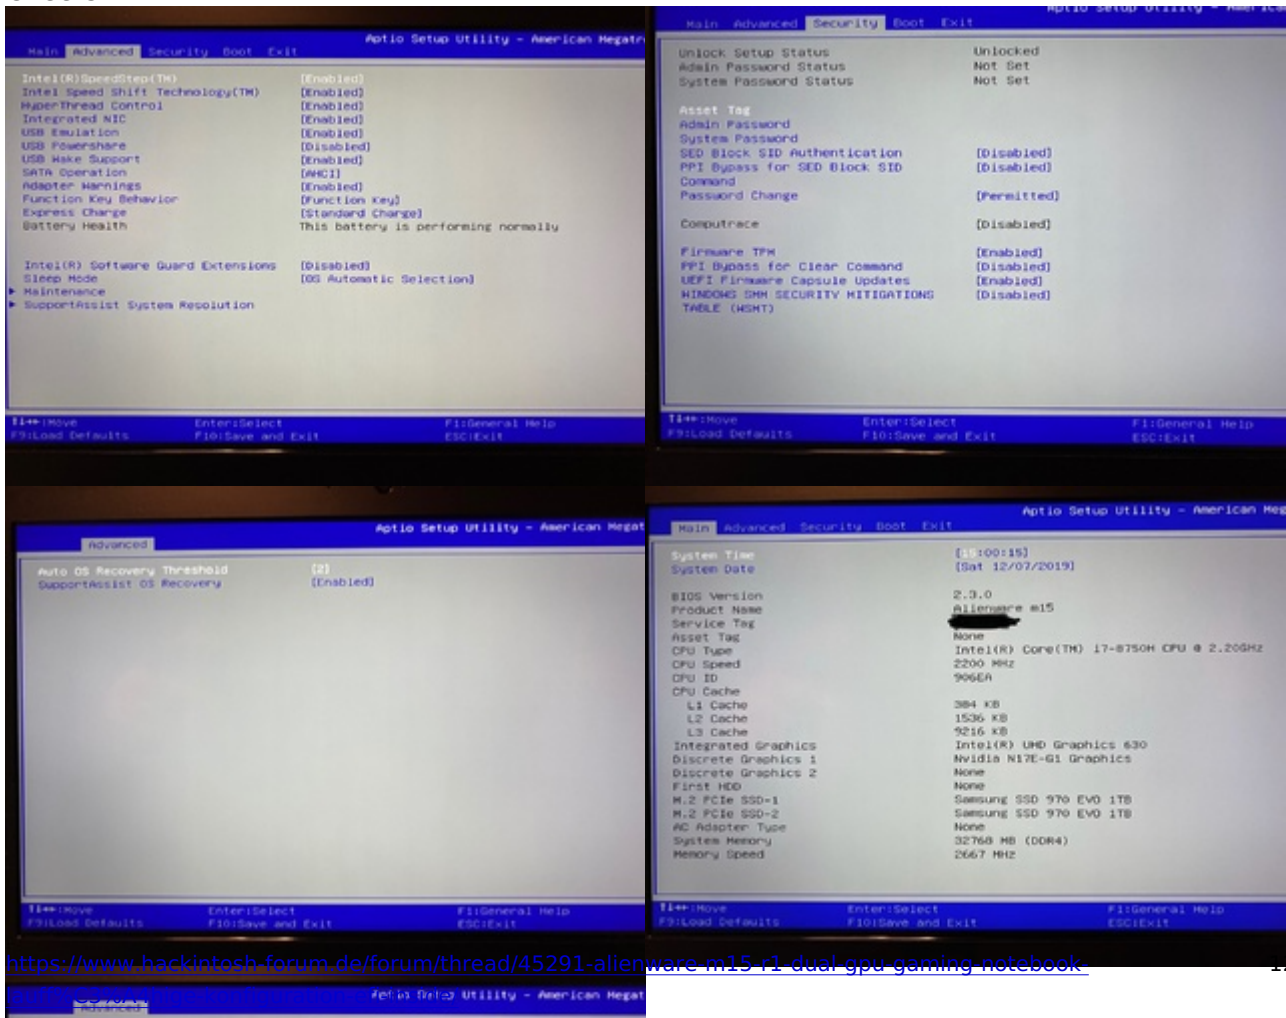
Aptio Setup Utility – American Megatr

Main Advanced Security Boot Exit

| | |
|---|---|
| Intel(R)SpeedStep(TM) | [Enabled] |
| Intel Speed Shift Technology(TM) | [Enabled] |
| HyperThread Control | [Enabled] |
| Integrated NIC | [Enabled] |
| USB Emulation | [Enabled] |
| USB Powershare | [Disabled] |
| USB Wake Support | [Enabled] |
| SATA Operation | [AHCI] |
| Adapter Warnings | [Enabled] |
| Function Key Behavior | [Function Key] |
| Express Charge | [Standard Charge] |
| Battery Health | This battery is performing normally |
| Intel(R) Software Guard Extensions | [Disabled] |
| Sleep Mode | [OS Automatic Selection] |

▶ Maintenance
▶ SupportAssist System Resolution

↑↓←→:Move Enter:Select F1:General Help
F9:Load Defaults F10:Save and Exit ESC:Exit

Aptio Setup Utility – American

Main Advanced Security Boot Exit

| | |
|---|---|
| Unlock Setup Status | Unlocked |
| Admin Password Status | Not Set |
| System Password Status | Not Set |
| Asset Tag | |
| Admin Password | |
| System Password | |
| SED Block SID Authentication | [Disabled] |
| PPI Bypass for SED Block SID Command | [Disabled] |
| Password Change | [Permitted] |
| Computrace | [Disabled] |
| Firmware TPM | [Enabled] |
| PPI Bypass for Clear Command | [Disabled] |
| UEFI Firmware Capsule Updates | [Enabled] |
| WINDOWS SMM SECURITY MITIGATIONS TABLE (WSMT) | [Disabled] |

↑↓←→:Move Enter:Select F1:General Help
F9:Load Defaults F10:Save and Exit ESC:Exit

Aptio Setup Utility – American Megat

Advanced

| | |
|---|---|
| Auto OS Recovery Threshold | [2] |
| SupportAssist OS Recovery | [Enabled] |

↑↓←→:Move Enter:Select F1:General Help
F9:Load Defaults F10:Save and Exit ESC:Exit

Aptio Setup Utility – American Meg

Main Advanced Security Boot Exit

| | |
|---|---|
| System Time | [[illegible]:00:15] |
| System Date | [Sat 12/07/2019] |
| BIOS Version | 2.3.0 |
| Product Name | Alienware m15 |
| Service Tag | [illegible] |
| Asset Tag | None |
| CPU Type | Intel(R) Core(TM) i7-8750H CPU @ 2.20GHz |
| CPU Speed | 2200 MHz |
| CPU ID | 906EA |
| CPU Cache | |
| L1 Cache | 384 KB |
| L2 Cache | 1536 KB |
| L3 Cache | 9216 KB |
| Integrated Graphics | Intel(R) UHD Graphics 630 |
| Discrete Graphics 1 | Nvidia N17E-G1 Graphics |
| Discrete Graphics 2 | None |
| First HDD | None |
| M.2 PCIe SSD-1 | Samsung SSD 970 EVO 1TB |
| M.2 PCIe SSD-2 | Samsung SSD 970 EVO 1TB |
| AC Adapter Type | None |
| System Memory | 32768 MB (DDR4) |
| Memory Speed | 2667 MHz |

↑↓←→:Move Enter:Select F1:General Help
F9:Load Defaults F10:Save and Exit ESC:Exit

https://www.hackintosh-forum.de/forum/thread/45291-alienware-m15-r1-dual-gpu-gaming-notebook-

Aptio Setup Utility – American Megat
Advanced